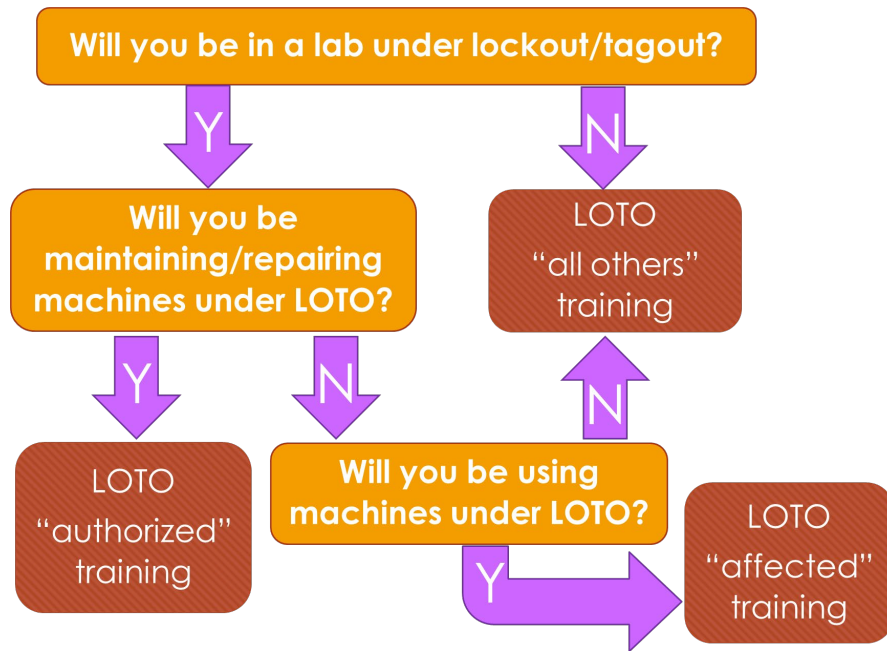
Will you be in a lab under lockout/tagout?

Y

N

Will you be maintaining/repairing machines under LOTO?

LOTO
"all others"
training

Y

N

N

LOTO
"authorized"
training

Will you be using machines under LOTO?

LOTO
"affected"
training

Y